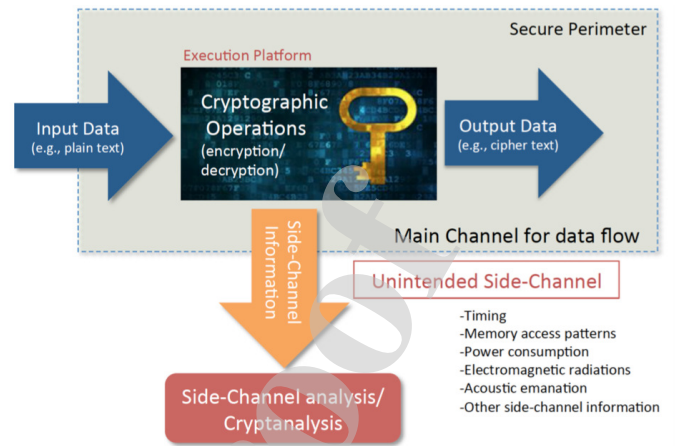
Secure Perimeter

Execution Platform

Input Data
(e.g., plain text)

Cryptographic Operations
(encryption/ decryption)

Output Data
(e.g., cipher text)

Side-Channel Information

Main Channel for data flow

Unintended Side-Channel

-Timing
-Memory access patterns
-Power consumption
-Electromagnetic radiations
-Acoustic emanation
-Other side-channel information

Side-Channel analysis/ Cryptanalysis